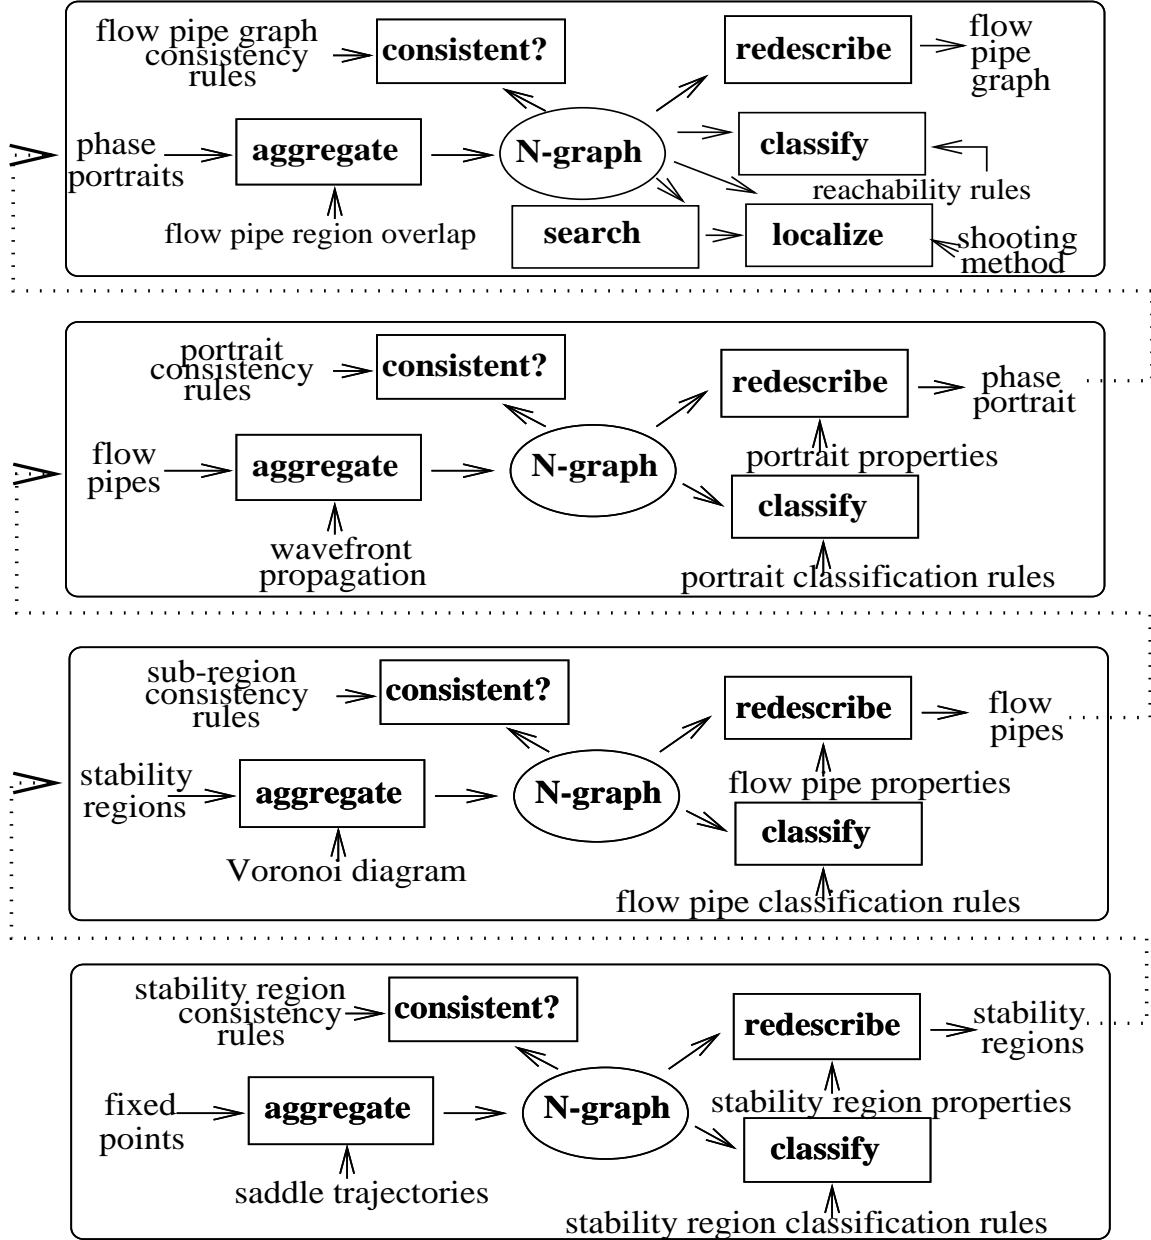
flow pipe graph consistency rules

consistent?

redescribe

flow pipe graph

phase portraits

aggregate

N-graph

classify

reachability rules

flow pipe region overlap

search

localize

shooting method

portrait consistency rules

consistent?

redescribe

phase portrait

flow pipes

aggregate

N-graph

portrait properties

classify

wavefront propagation

portrait classification rules

sub-region consistency rules

consistent?

redescribe

flow pipes

stability regions

aggregate

N-graph

flow pipe properties

classify

Voronoi diagram

flow pipe classification rules

stability region consistency rules

consistent?

redescribe

stability regions

fixed points

aggregate

N-graph

stability region properties

classify

saddle trajectories

stability region classification rules